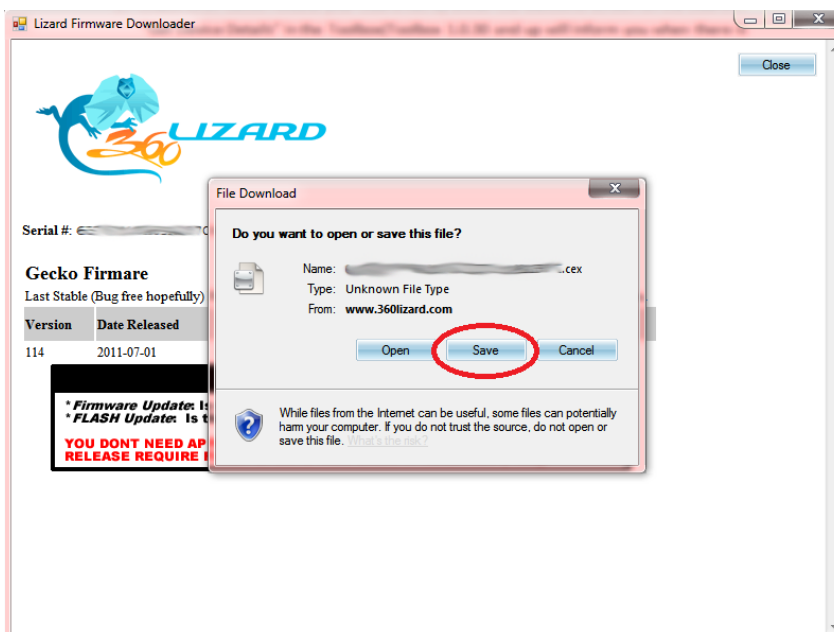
Lizard Firmware Downloader

Close

360 LIZARD

Serial #: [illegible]

Gecko Firmare
Last Stable (Bug free hopefully)

| Version | Date Released |
|---|---|
| 114 | 2011-07-01 |

*Firmware Update: Is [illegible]
*FLASH Update: Is t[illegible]
YOU DONT NEED AP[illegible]
RELEASE REQUIRE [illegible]

File Download

Do you want to open or save this file?

Name: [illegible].cex
Type: Unknown File Type
From: www.360lizard.com

Open Save Cancel

While files from the Internet can be useful, some files can potentially harm your computer. If you do not trust the source, do not open or save this file. What's the risk?